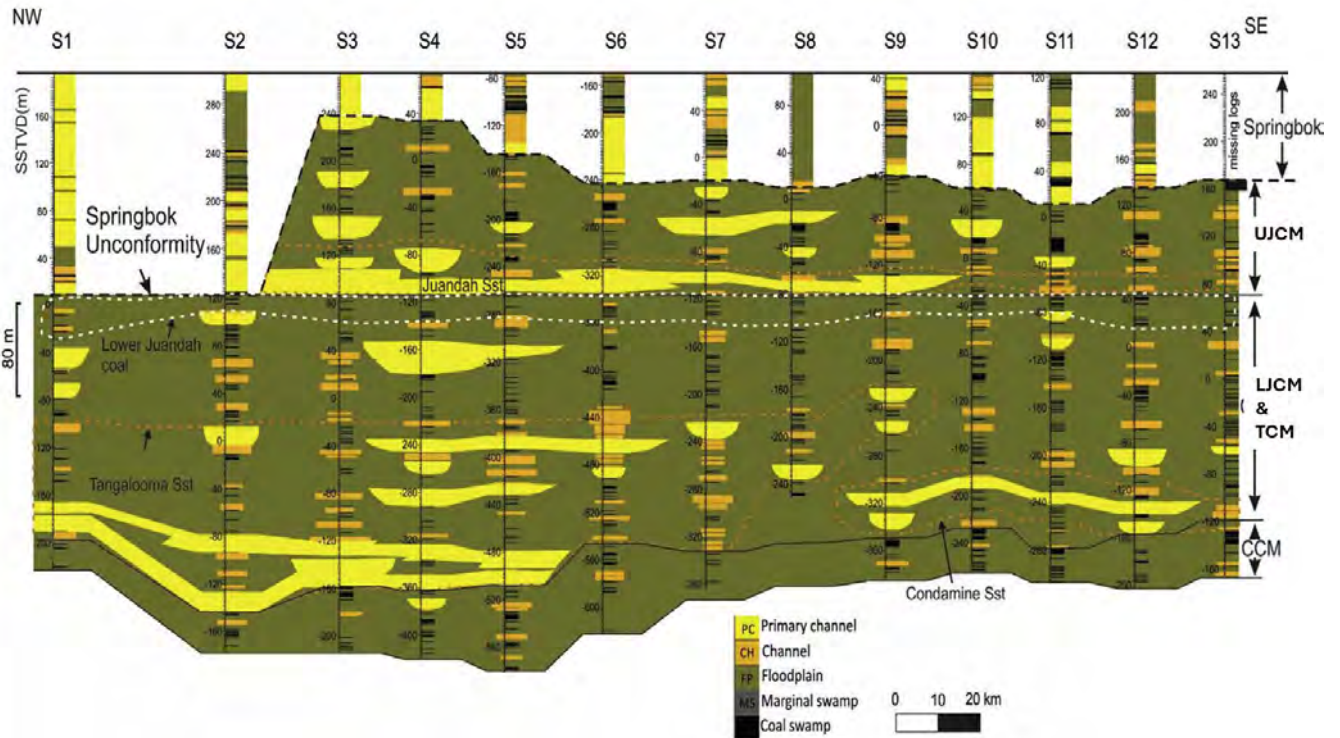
NW
S1 S2 S3 S4 S5 S6 S7 S8 S9 S10 S11 S12 S13
SE

SSTVD(m)
160
120
80
40

Springbok Unconformity

80 m

Lower Juandah coal

Tangalooma Sst

Juandah Sst

Condamine Sst

missing logs

Springbok

UJCM

LJCM & TCM

CCM

PC Primary channel
CH Channel
FP Floodplain
MS Marginal swamp
Coal swamp

0 10 20 km